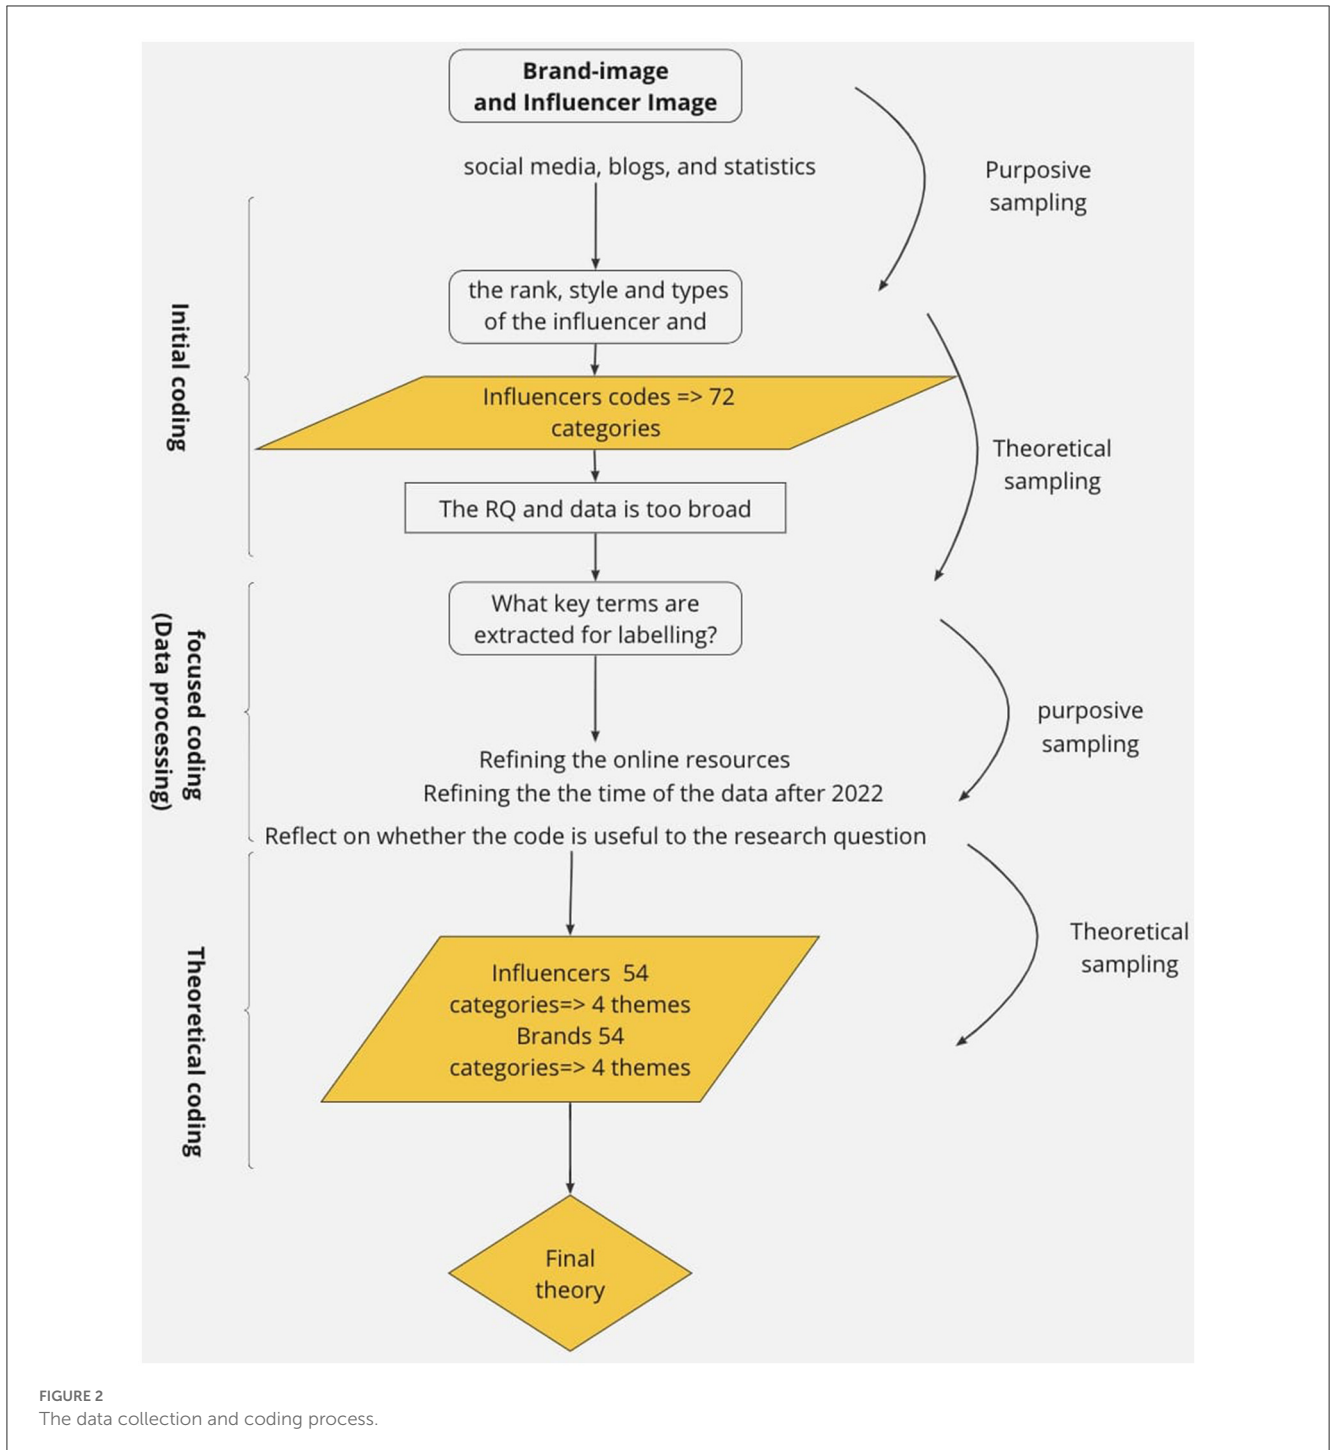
Brand-image and Influencer Image

social media, blogs, and statistics

Purposive sampling

Initial coding

the rank, style and types of the influencer and

Influencers codes => 72 categories

Theoretical sampling

The RQ and data is too broad

focused coding (Data processing)

What key terms are extracted for labelling?

purposive sampling

Refining the online resources
Refining the the time of the data after 2022
Reflect on whether the code is useful to the research question

Theoretical sampling

Theoretical coding

Influencers 54 categories=> 4 themes
Brands 54 categories=> 4 themes

Final theory

FIGURE 2
The data collection and coding process.